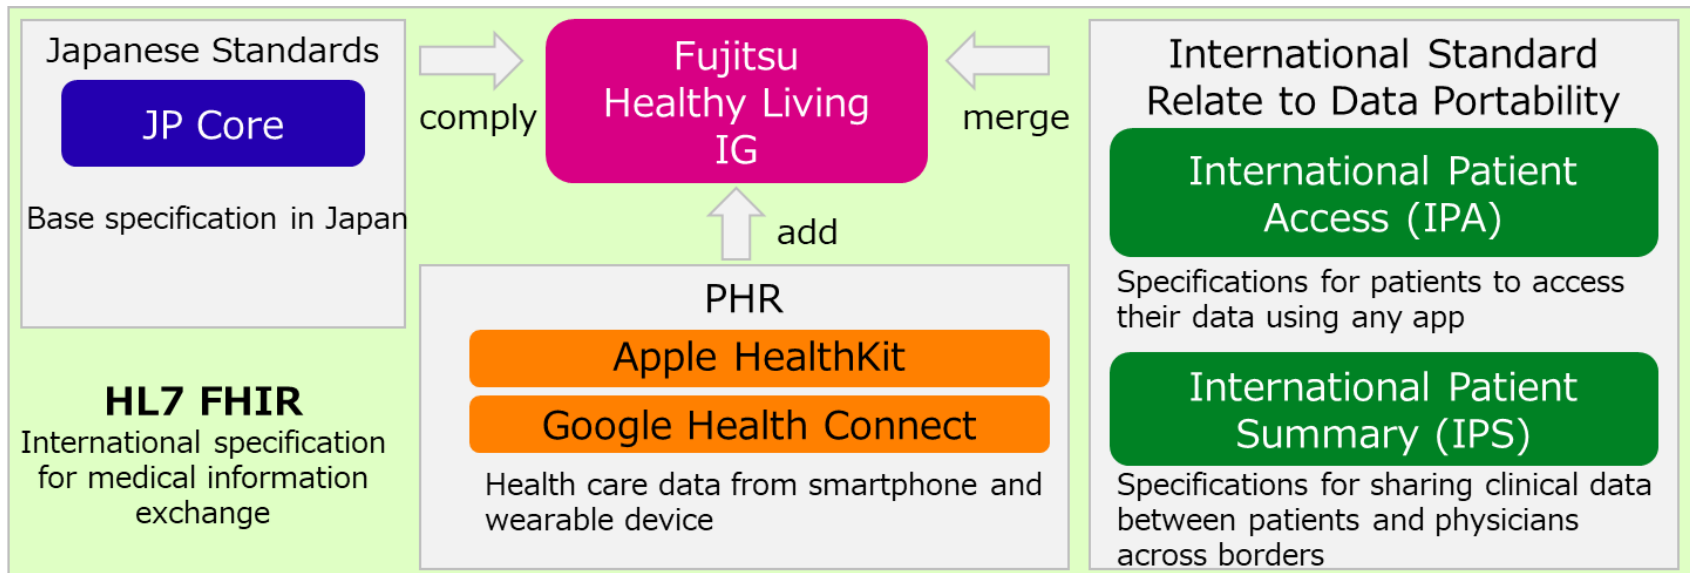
Japanese Standards

JP Core

Base specification in Japan

comply

Fujitsu Healthy Living IG

merge

add

International Standard Relate to Data Portability

International Patient Access (IPA)

Specifications for patients to access their data using any app

International Patient Summary (IPS)

Specifications for sharing clinical data between patients and physicians across borders

PHR

Apple HealthKit

Google Health Connect

Health care data from smartphone and wearable device

HL7 FHIR
International specification for medical information exchange